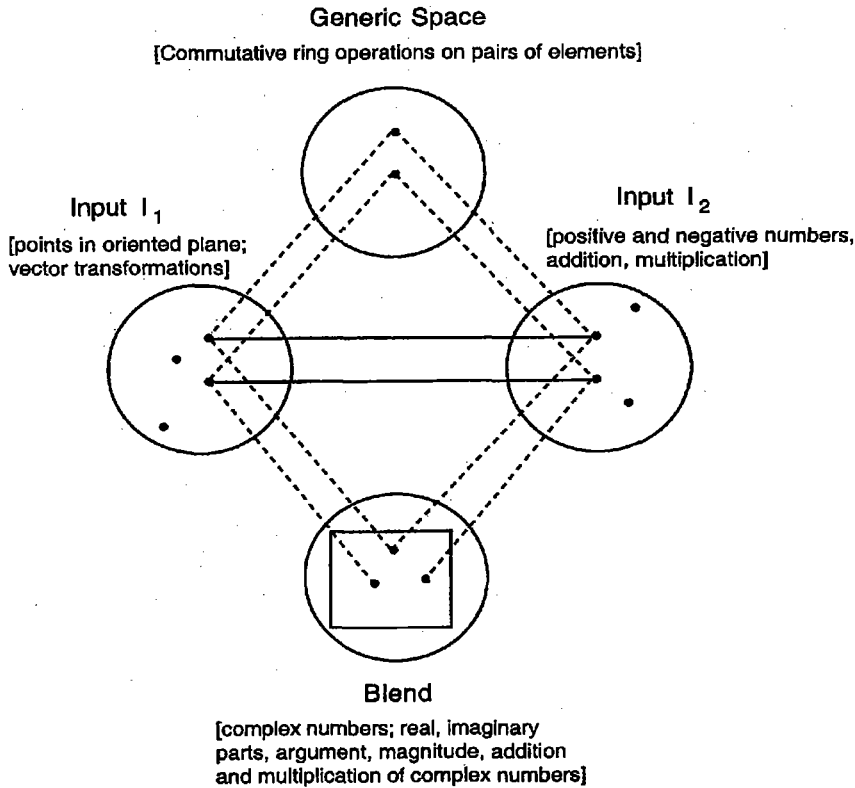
Generic Space

[Commutative ring operations on pairs of elements]

Input $I_1$

[points in oriented plane; vector transformations]

Input $I_2$

[positive and negative numbers, addition, multiplication]

Blend

[complex numbers; real, imaginary parts, argument, magnitude, addition and multiplication of complex numbers]